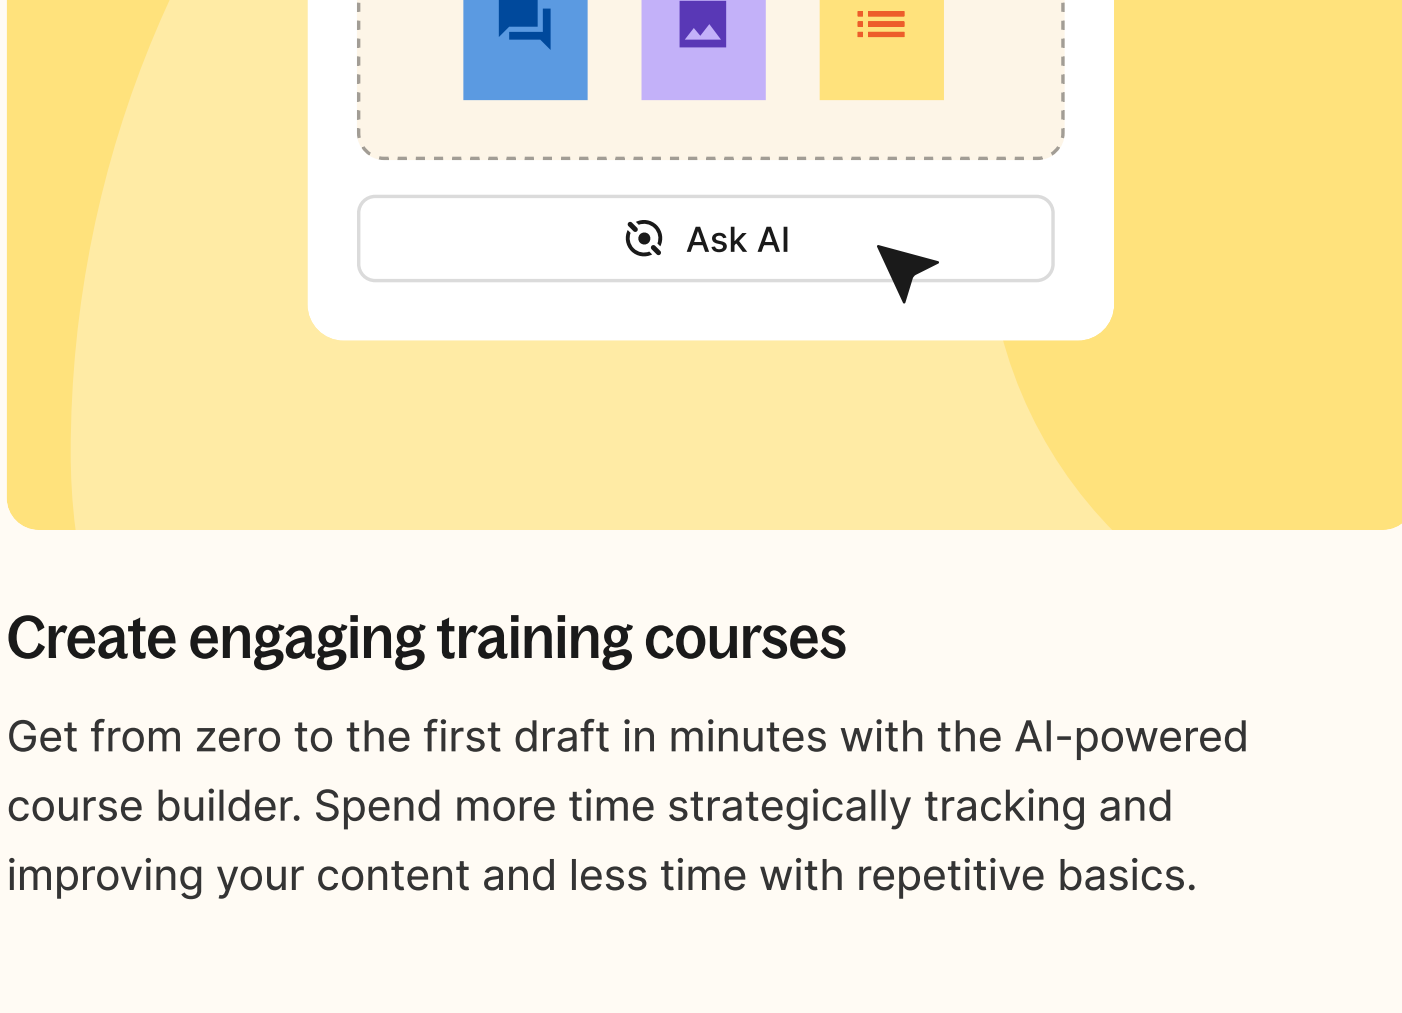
Ask AI

Create engaging training courses

Get from zero to the first draft in minutes with the AI-powered course builder. Spend more time strategically tracking and improving your content and less time with repetitive basics.